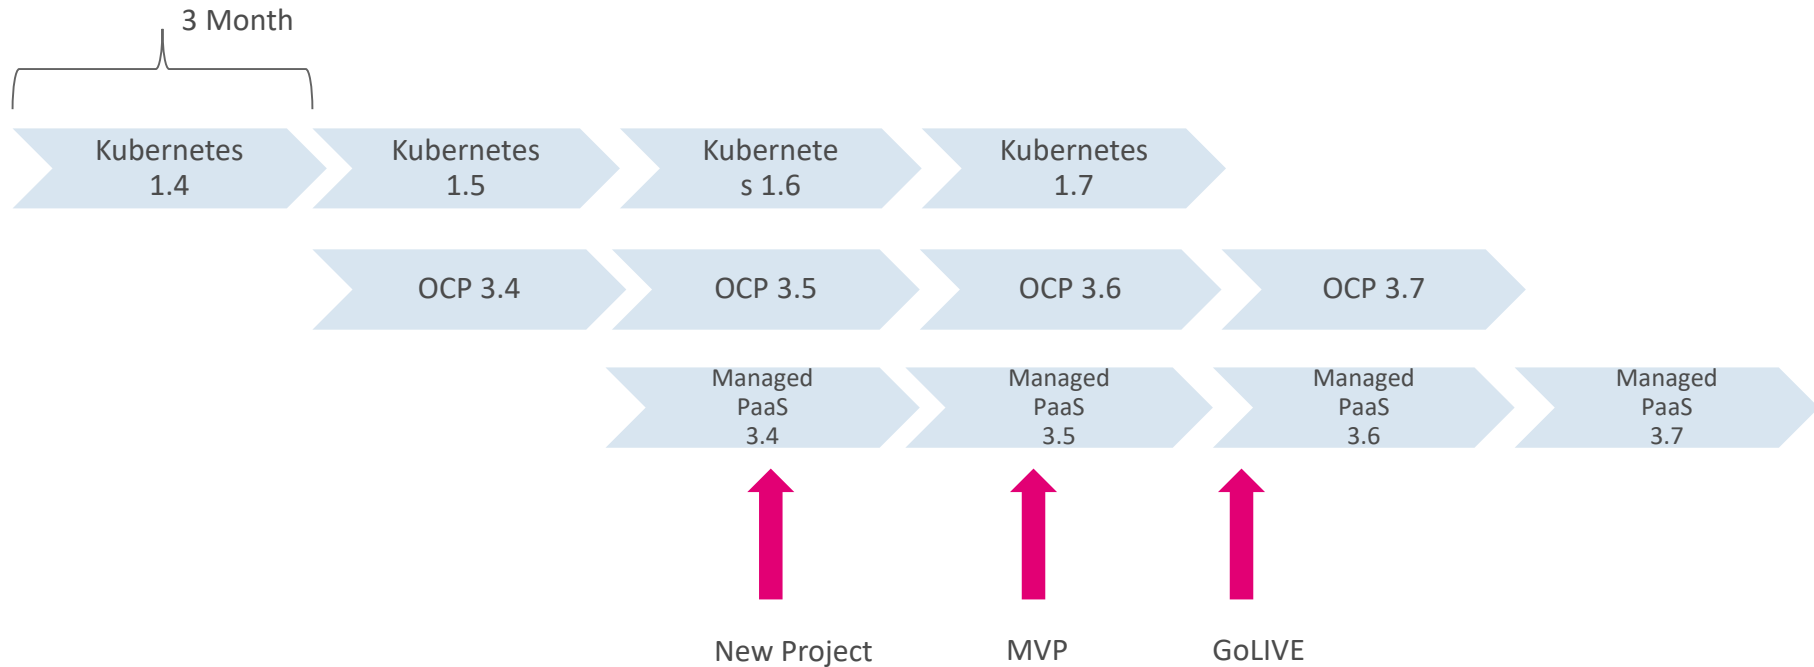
3 Month

Kubernetes 1.4

Kubernetes 1.5

Kubernete s 1.6

Kubernetes 1.7

OCP 3.4

OCP 3.5

OCP 3.6

OCP 3.7

Managed PaaS 3.4

Managed PaaS 3.5

Managed PaaS 3.6

Managed PaaS 3.7

New Project

MVP

GoLIVE